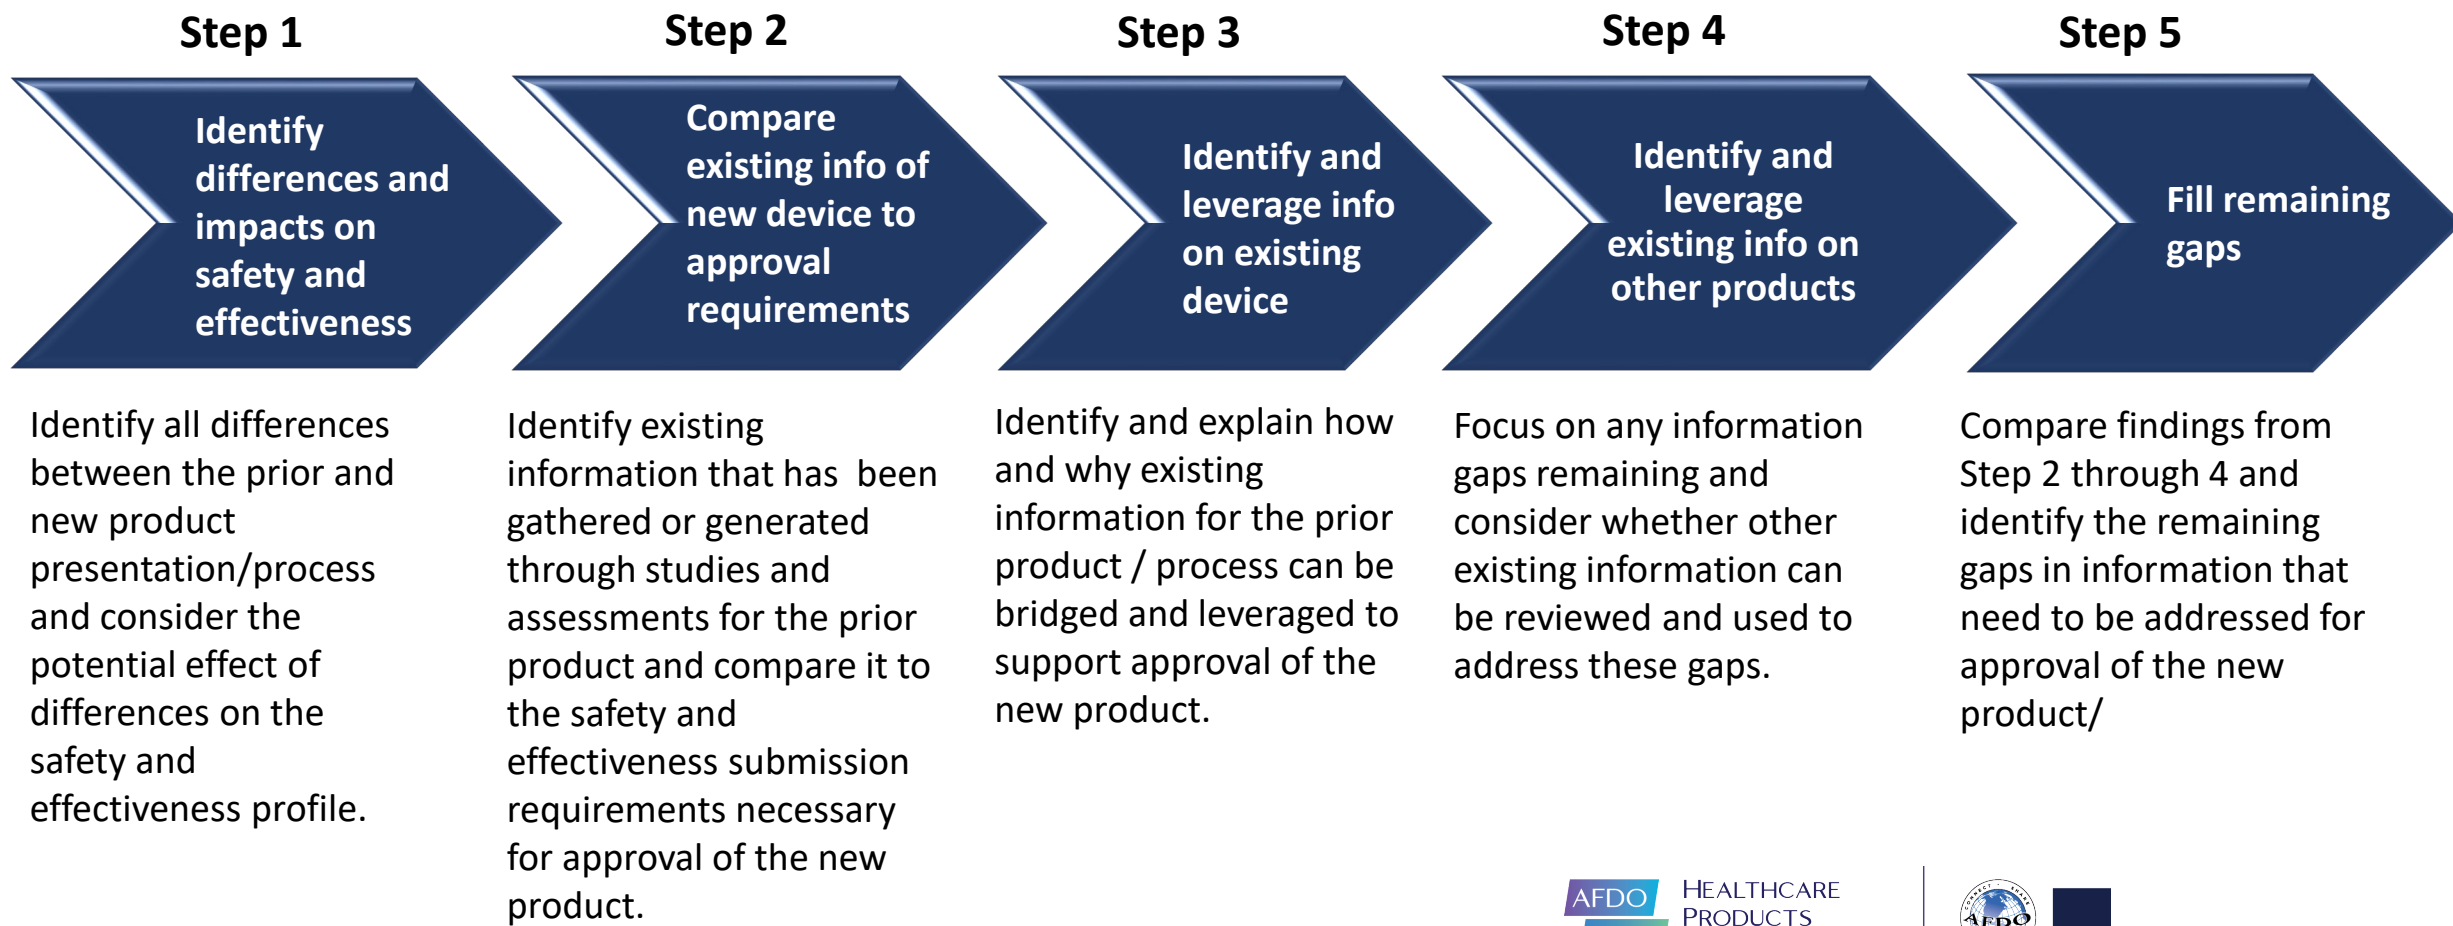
Step 1

Identify differences and impacts on safety and effectiveness

Step 2

Compare existing info of new device to approval requirements

Step 3

Identify and leverage info on existing device

Step 4

Identify and leverage existing info on other products

Step 5

Fill remaining gaps

Identify all differences between the prior and new product presentation/process and consider the potential effect of differences on the safety and effectiveness profile.

Identify existing information that has been gathered or generated through studies and assessments for the prior product and compare it to the safety and effectiveness submission requirements necessary for approval of the new product.

Identify and explain how and why existing information for the prior product / process can be bridged and leveraged to support approval of the new product.

Focus on any information gaps remaining and consider whether other existing information can be reviewed and used to address these gaps.

Compare findings from Step 2 through 4 and identify the remaining gaps in information that need to be addressed for approval of the new product/

AFDO HEALTHCARE PRODUCTS

AFDO